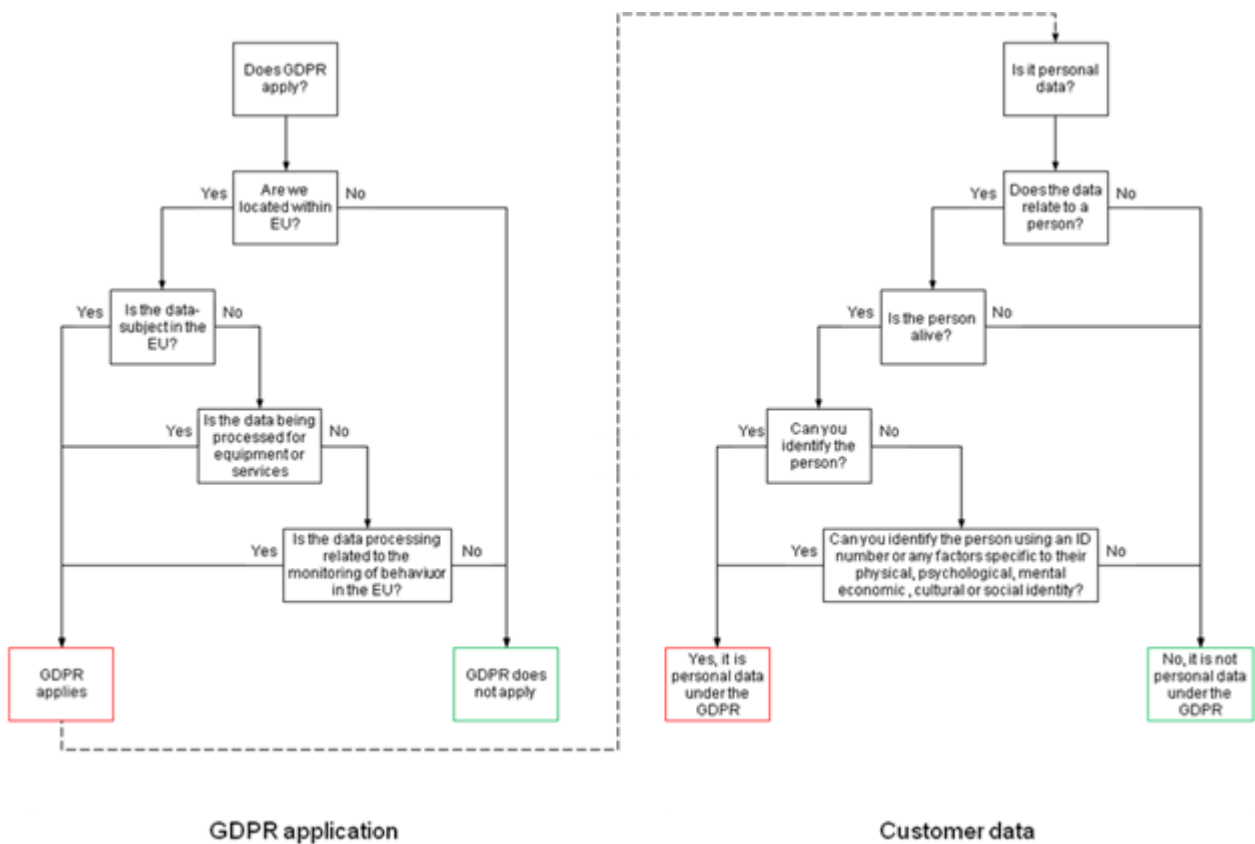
Does GDPR apply?

Yes
Are we located within EU?
No

Yes
Is the data-subject in the EU?
No

Yes
Is the data being processed for equipment or services
No

Yes
Is the data processing related to the monitoring of behaviuor in the EU?
No

GDPR applies

GDPR does not apply

GDPR application

Is it personal data?

Yes
Does the data relate to a person?
No

Yes
Is the person alive?
No

Yes
Can you identify the person?
No

Yes
Can you identify the person using an ID number or any factors specific to their physical, psychological, mental economic , cultural or social identity?
No

Yes, it is personal data under the GDPR

No, it is not personal data under the GDPR

Customer data